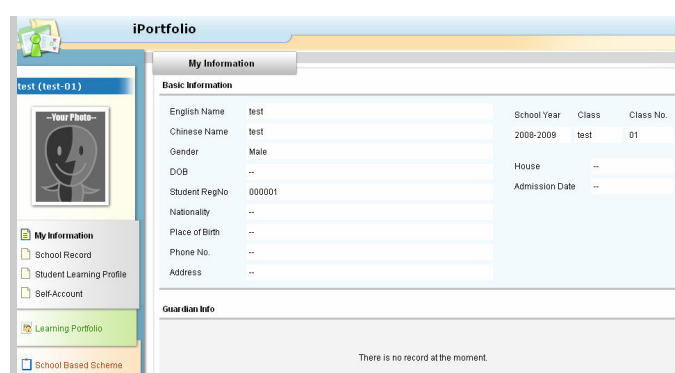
iPortfolio

test (test-01)

--Your Photo--

My Information
School Record
Student Learning Profile
Self-Account

Learning Portfolio

School Based Scheme

My Information

Basic Information

| English Name | test |
|---|---|
| Chinese Name | test |
| Gender | Male |
| DOB | -- |
| Student RegNo | 000001 |
| Nationality | -- |
| Place of Birth | -- |
| Phone No. | -- |
| Address | -- |

| School Year | Class | Class No. |
|---|---|---|
| 2008-2009 | test | 01 |

| House | -- |
|---|---|
| Admission Date | -- |

Guardian Info

There is no record at the moment.